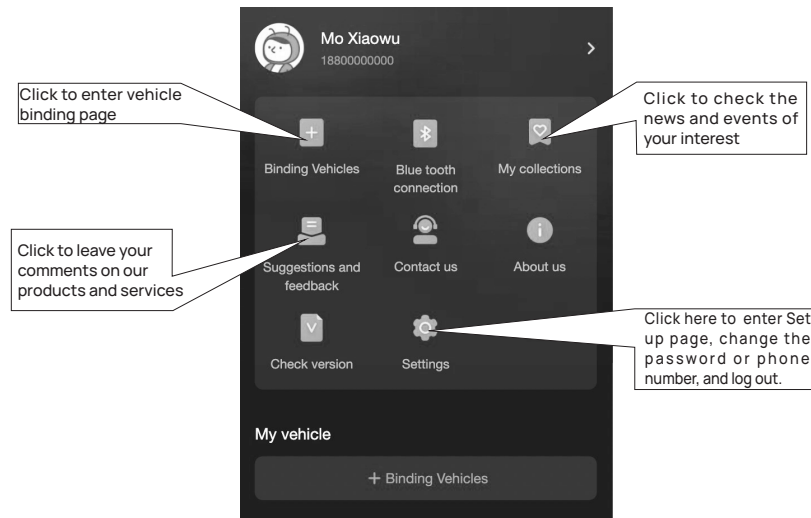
Mo Xiaowu
18800000000

Click to enter vehicle binding page

Click to check the news and events of your interest

Binding Vehicles

Blue tooth connection

My collections

Click to leave your comments on our products and services

Suggestions and feedback

Contact us

About us

Click here to enter Set up page, change the password or phone number, and log out.

Check version

Settings

My vehicle

+ Binding Vehicles